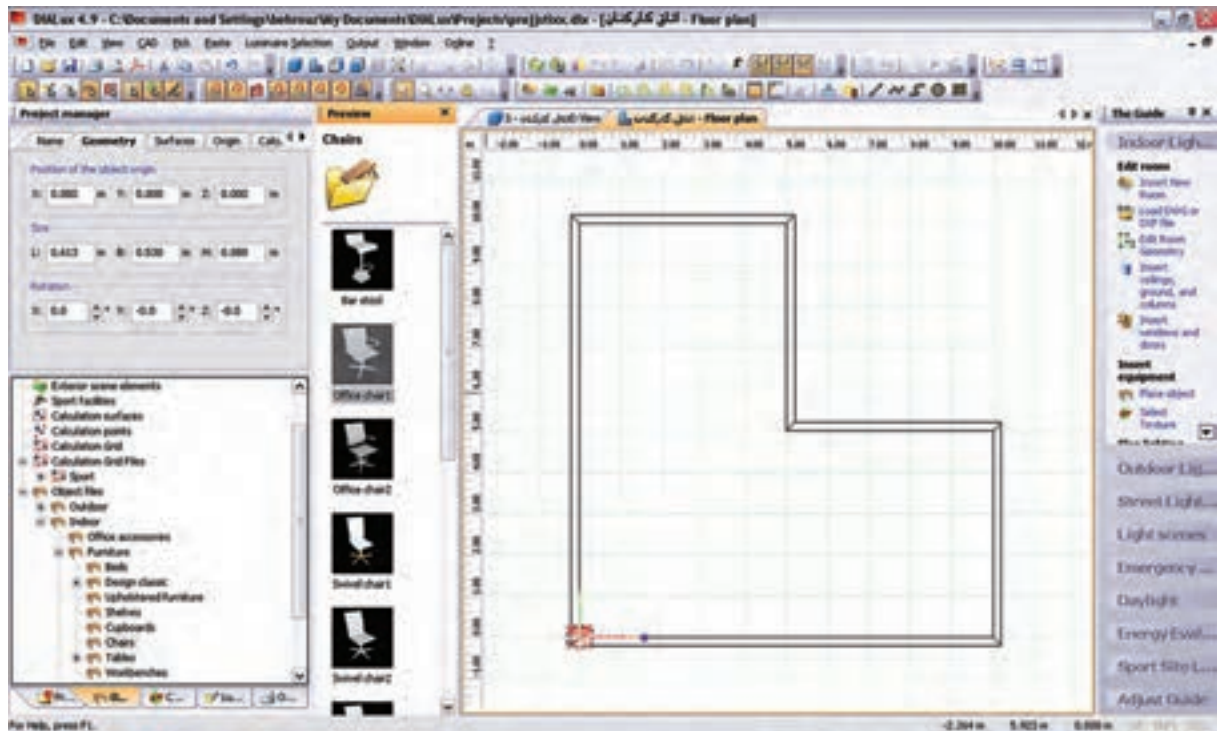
DIALux 4.9 - C:\Documents and Settings\behrouz\My Documents\DIALux\Projects\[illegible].dlx - [اتاق کارگاهی - Floor plan]

File Edit View CAD Edit Paste Luminaire Selection Output Window Online ?

Project manager

Name Geometry Surfaces Origin Calc.

Position of the object origin

X: 0.000 m Y: 0.000 m Z: 0.000 m

Size

L: 0.413 m B: 0.530 m H: 0.000 m

Rotation

X: 0.0 Y: -0.0 Z: -0.0

Exterior scene elements
Sport facilities
Calculation surfaces
Calculation points
Calculation Grid
Calculation Grid Files
Sport
Object files
Outdoor
Indoor
Office accessories
Furniture
Beds
Design classic
Upholstered furniture
Shelves
Cupboards
Chairs
Tables
Workbenches

Preview

Chairs

Bar stool

Office chair1

Office chair2

Swivel chair1

Swivel chair2

3 - اتاق کارگاهی 3D View

اتاق کارگاهی - Floor plan

The Guide

Indoor Ligh...

Edit rooms

Insert New Room

Load DWG or DXF file

Edit Room Geometry

Insert ceilings, ground, and columns

Insert windows and doors

Insert equipment

Place object

Select Texture

Outdoor Lig...

Street Light...

Light scenes

Emergency ...

Daylight

Energy Eval...

Sport Site L...

Adjust Guide

For Help, press F1.

-2.264 m 5.923 m 0.000 m